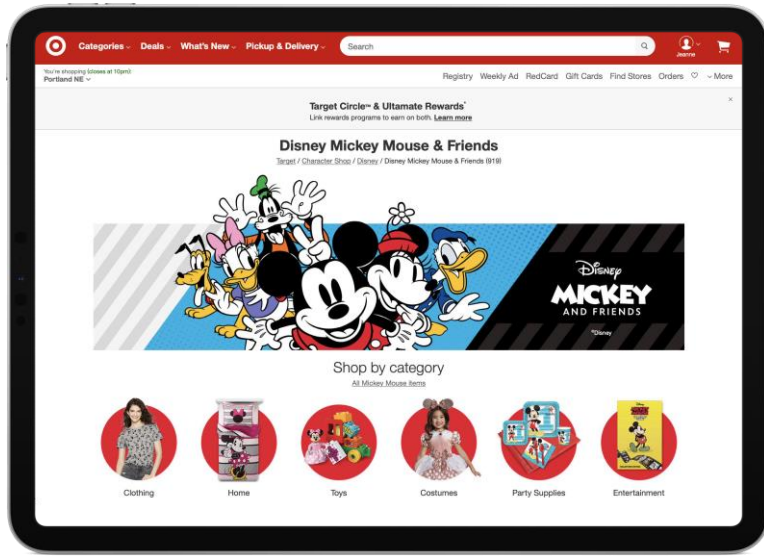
Categories ⌄ Deals ⌄ What's New ⌄ Pickup & Delivery ⌄

Search

Joanne

You're shopping (closes at 10pm)
Portland NE ⌄

Registry Weekly Ad RedCard Gift Cards Find Stores Orders ⌄ More

Target Circle™ & Ultamate Rewards®
Link rewards programs to earn on both. Learn more

×

Disney Mickey Mouse & Friends

Target / Character Shop / Disney / Disney Mickey Mouse & Friends (919)

Disney
MICKEY
AND FRIENDS
©Disney

Shop by category

All Mickey Mouse items

Clothing

Home

Toys

Costumes

Party Supplies

Entertainment